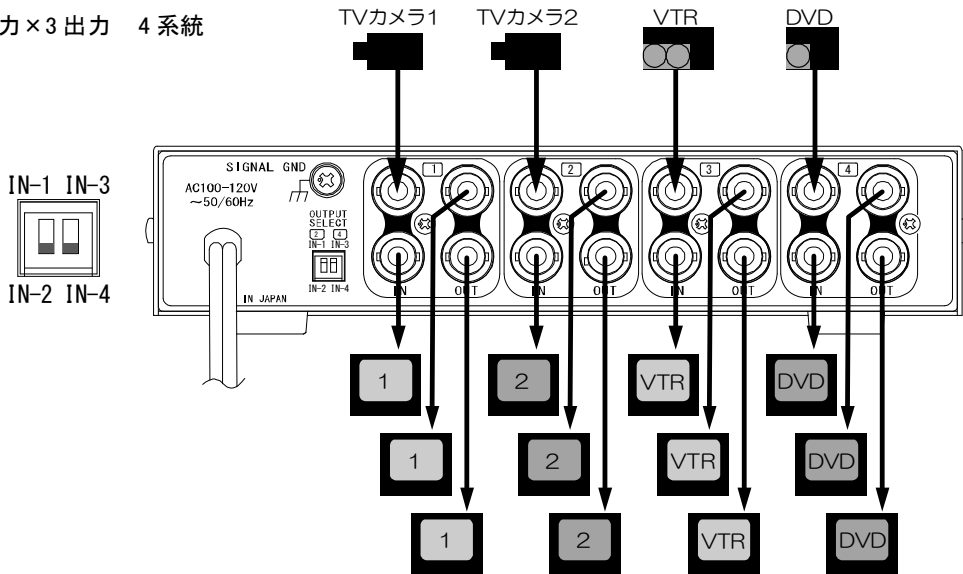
力×3出力 4系統

TVカメラ1 TVカメラ2 VTR DVD

IN-1 IN-3

IN-2 IN-4

SIGNAL GND

AC100-120V ~50/60Hz

OUTPUT SELECT

2 4

IN-1 IN-3

IN-2 IN-4

IN JAPAN

1 2 3 4

IN OUT IN OUT IN OUT IN OUT

1 2 VTR DVD

1 2 VTR DVD

1 2 VTR DVD